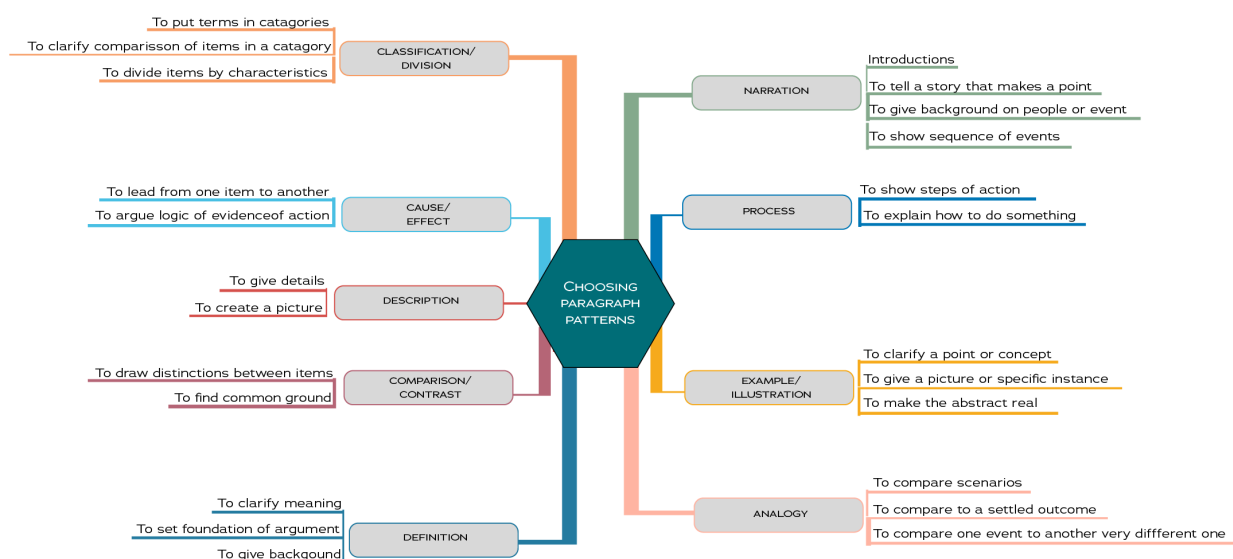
CHOOSING PARAGRAPH PATTERNS

CLASSIFICATION/ DIVISION
To put terms in catagories
To clarify comparisson of items in a catagory
To divide items by characteristics

CAUSE/ EFFECT
To lead from one item to another
To argue logic of evidenceof action

DESCRIPTION
To give details
To create a picture

COMPARISON/ CONTRAST
To draw distinctions between items
To find common ground

DEFINITION
To clarify meaning
To set foundation of argument
To give backgound

NARRATION
Introductions
To tell a story that makes a point
To give background on people or event
To show sequence of events

PROCESS
To show steps of action
To explain how to do something

EXAMPLE/ ILLUSTRATION
To clarify a point or concept
To give a picture or specific instance
To make the abstract real

ANALOGY
To compare scenarios
To compare to a settled outcome
To compare one event to another very diffferent one